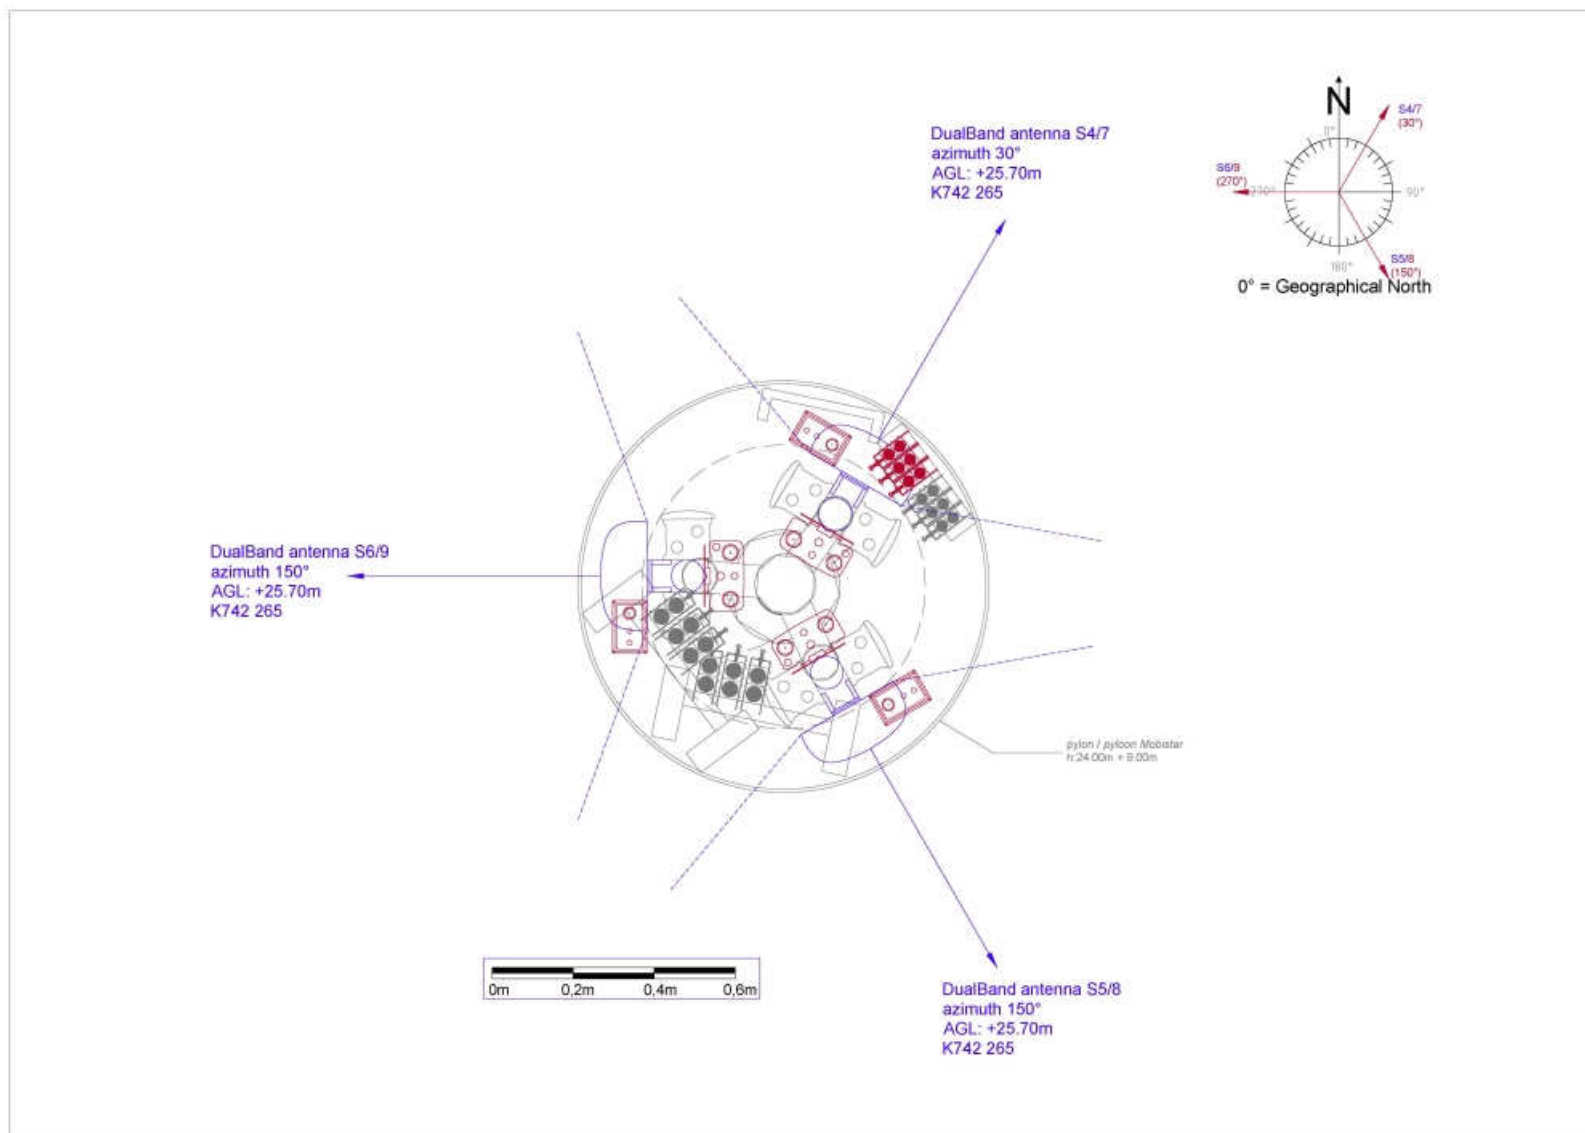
N

S4/7
(30°)

0°

S6/9
(270°)

270°

90°

180°

S5/8
(150°)

0° = Geographical North

DualBand antenna S4/7
azimuth 30°
AGL: +25.70m
K742 265

DualBand antenna S6/9
azimuth 150°
AGL: +25.70m
K742 265

pylon / pyloon Mobistar
h:24.00m + 9.00m

0m 0,2m 0,4m 0,6m

DualBand antenna S5/8
azimuth 150°
AGL: +25.70m
K742 265